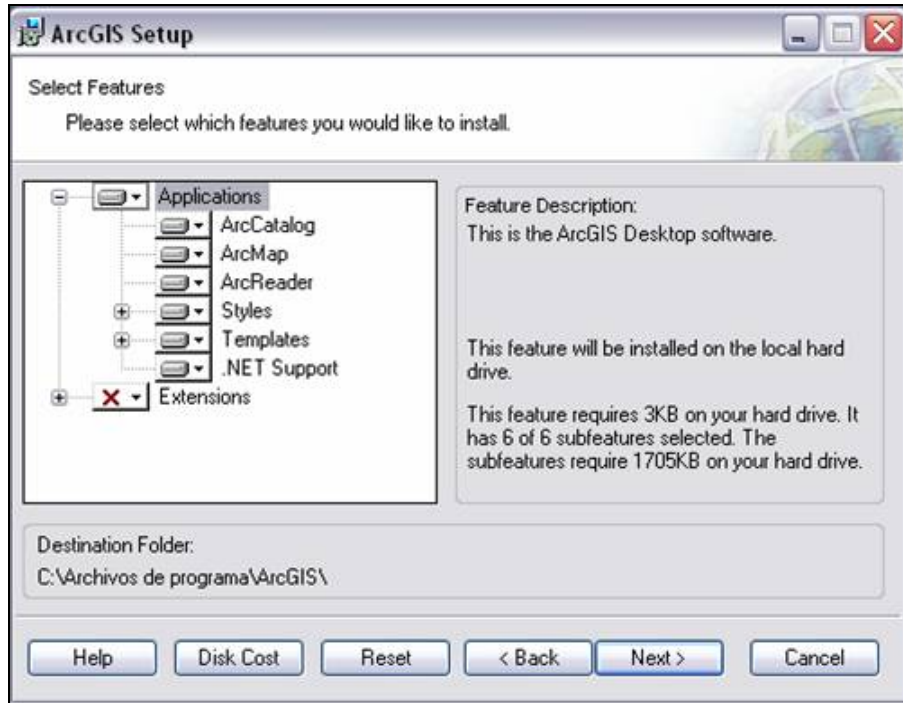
ArcGIS Setup

Select Features

Please select which features you would like to install.

Applications
ArcCatalog
ArcMap
ArcReader
Styles
Templates
.NET Support
Extensions

Feature Description:
This is the ArcGIS Desktop software.

This feature will be installed on the local hard drive.

This feature requires 3KB on your hard drive. It has 6 of 6 subfeatures selected. The subfeatures require 1705KB on your hard drive.

Destination Folder:
C:\Archivos de programa\ArcGIS\

Help | Disk Cost | Reset | < Back | Next > | Cancel